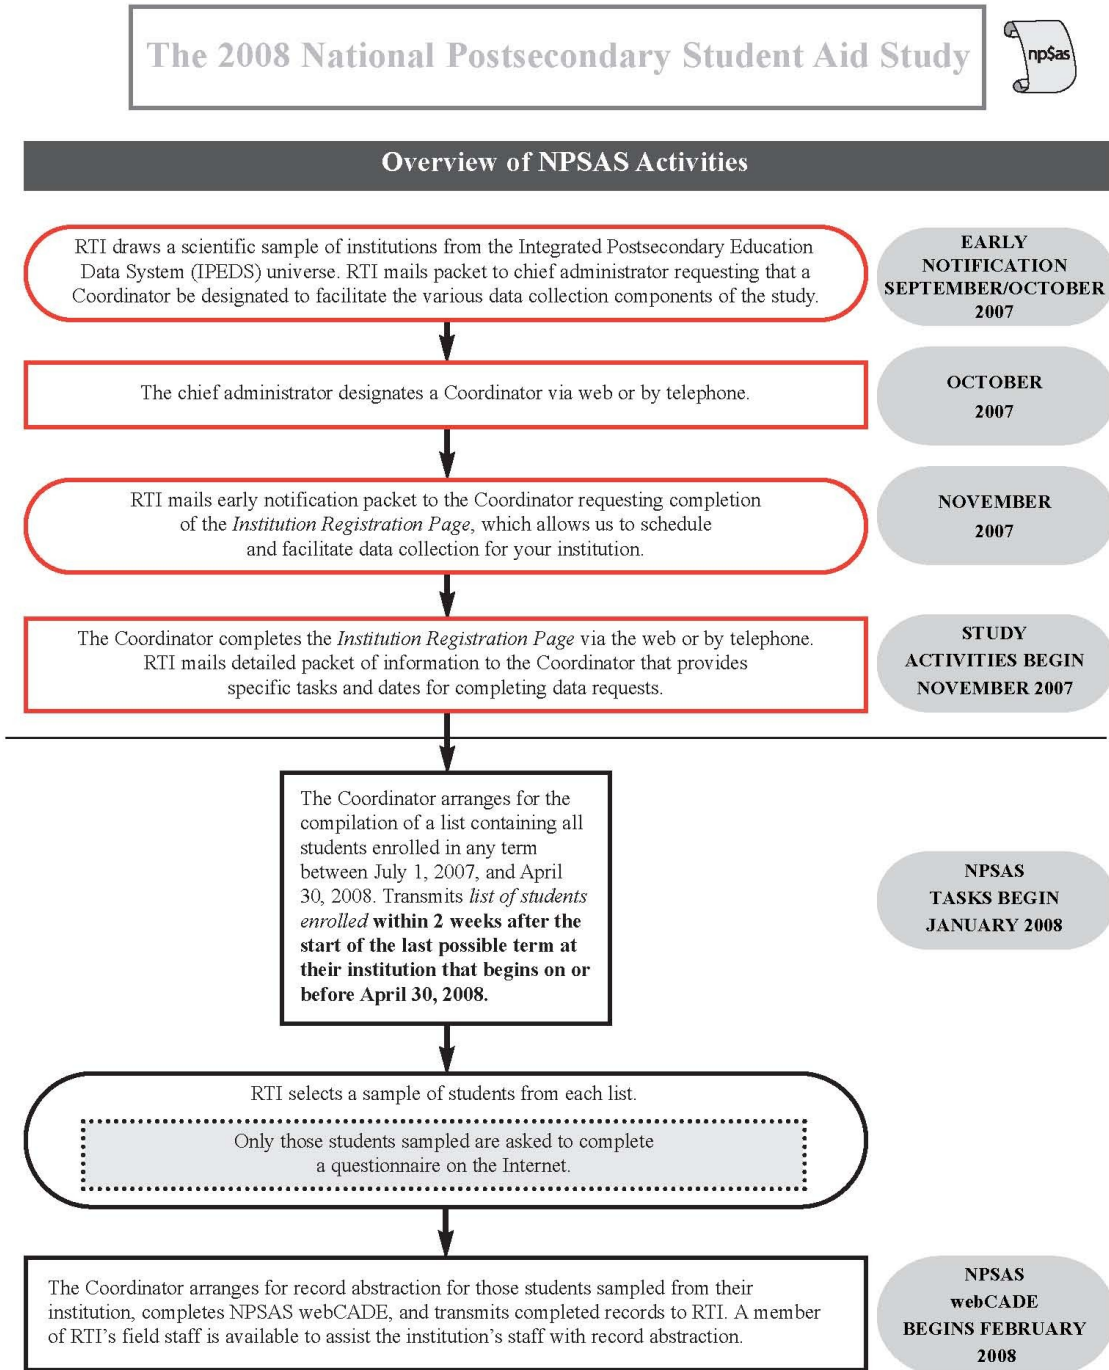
The 2008 National Postsecondary Student Aid Study

np$as

Overview of NPSAS Activities

RTI draws a scientific sample of institutions from the Integrated Postsecondary Education Data System (IPEDS) universe. RTI mails packet to chief administrator requesting that a Coordinator be designated to facilitate the various data collection components of the study.

EARLY NOTIFICATION SEPTEMBER/OCTOBER 2007

The chief administrator designates a Coordinator via web or by telephone.

OCTOBER 2007

RTI mails early notification packet to the Coordinator requesting completion of the *Institution Registration Page*, which allows us to schedule and facilitate data collection for your institution.

NOVEMBER 2007

The Coordinator completes the *Institution Registration Page* via the web or by telephone. RTI mails detailed packet of information to the Coordinator that provides specific tasks and dates for completing data requests.

STUDY ACTIVITIES BEGIN NOVEMBER 2007

The Coordinator arranges for the compilation of a list containing all students enrolled in any term between July 1, 2007, and April 30, 2008. Transmits *list of students enrolled* **within 2 weeks after the start of the last possible term at their institution that begins on or before April 30, 2008.**

NPSAS TASKS BEGIN JANUARY 2008

RTI selects a sample of students from each list.

Only those students sampled are asked to complete a questionnaire on the Internet.

The Coordinator arranges for record abstraction for those students sampled from their institution, completes NPSAS webCADE, and transmits completed records to RTI. A member of RTI's field staff is available to assist the institution's staff with record abstraction.

NPSAS webCADE BEGINS FEBRUARY 2008